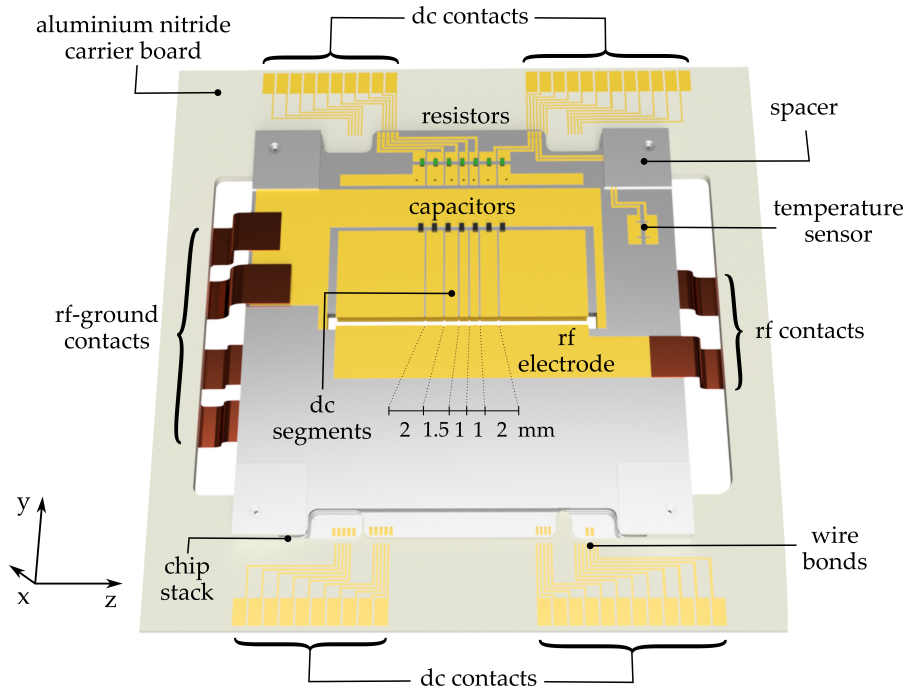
aluminium nitride carrier board

dc contacts

resistors

spacer

capacitors

temperature sensor

rf-ground contacts

rf contacts

rf electrode

dc segments

2 1.5 1 1 2 mm

y

x

z

chip stack

wire bonds

dc contacts